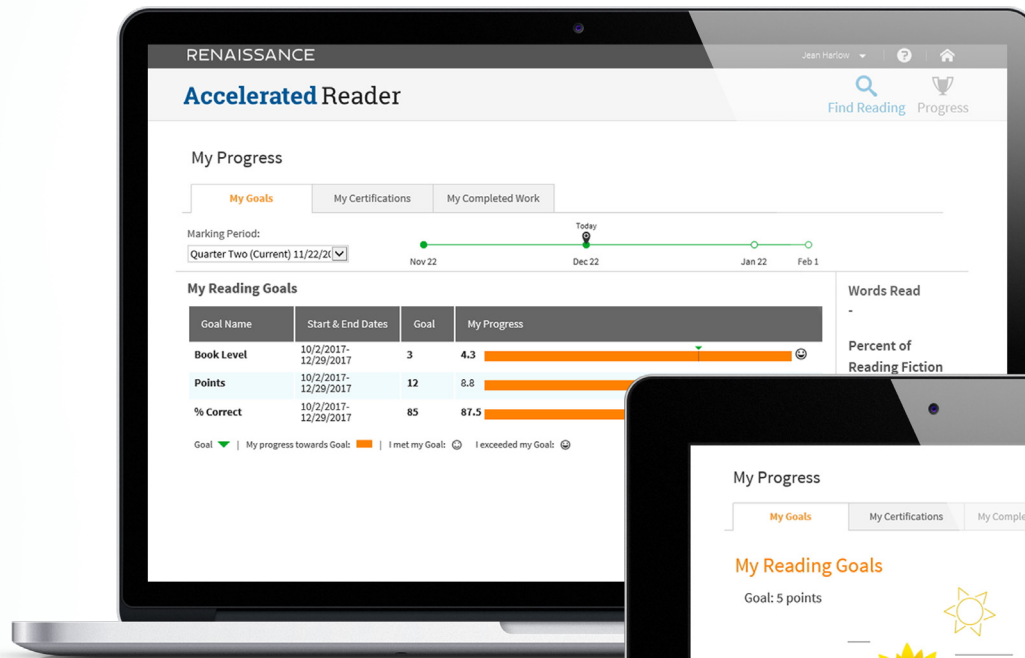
RENAISSANCE

Jean Harlow

Accelerated Reader

Find Reading Progress

My Progress

My Goals | My Certifications | My Completed Work

Marking Period:

Quarter Two (Current) 11/22/20

Today

Nov 22 Dec 22 Jan 22 Feb 1

My Reading Goals

| Goal Name | Start & End Dates | Goal | My Progress |
|---|---|---|---|
| Book Level | 10/2/2017-12/29/2017 | 3 | 4.3 |
| Points | 10/2/2017-12/29/2017 | 12 | 8.8 |
| % Correct | 10/2/2017-12/29/2017 | 85 | 87.5 |

Goal | My progress towards Goal: | I met my Goal: | I exceeded my Goal:

Words Read

-

Percent of Reading Fiction

My Progress

My Goals | My Certifications | My Comple

My Reading Goals

Goal: 5 points